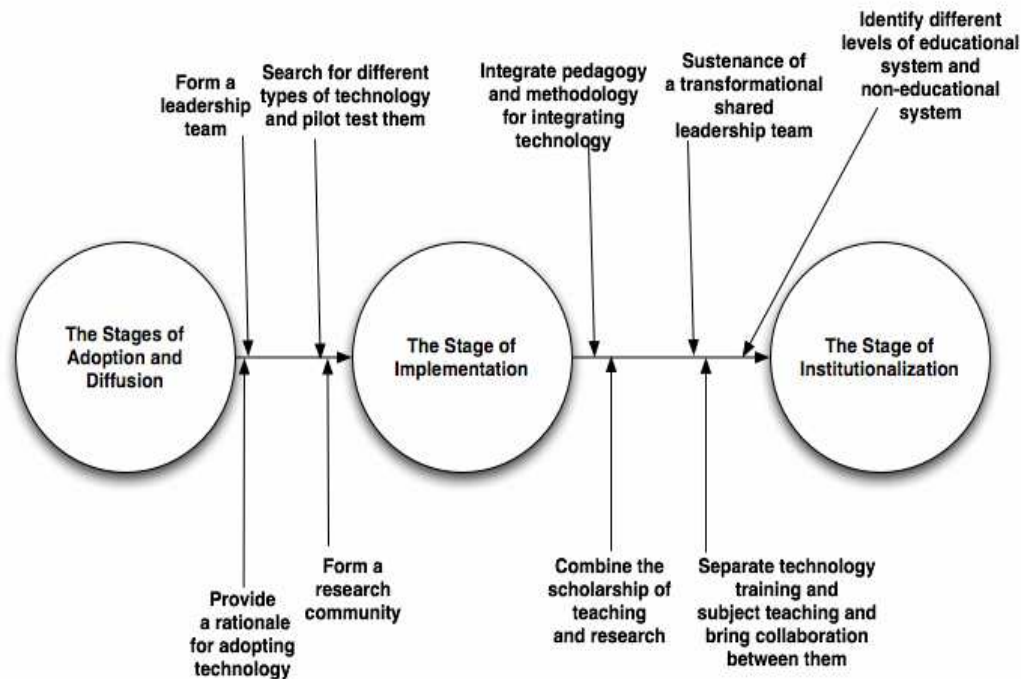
Form a leadership team

Search for different types of technology and pilot test them

Integrate pedagogy and methodology for integrating technology

Sustenance of a transformational shared leadership team

Identify different levels of educational system and non-educational system

The Stages of Adoption and Diffusion

The Stage of Implementation

The Stage of Institutionalization

Provide a rationale for adopting technology

Form a research community

Combine the scholarship of teaching and research

Separate technology training and subject teaching and bring collaboration between them